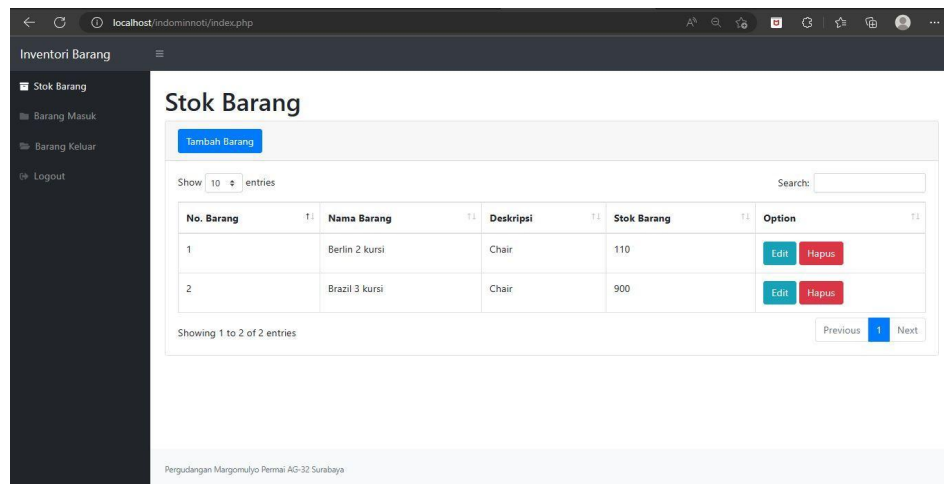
localhost/indominnoti/index.php

Inventori Barang

Stok Barang
Barang Masuk
Barang Keluar
Logout

Stok Barang

Tambah Barang

Show 10 entries

Search:

| No. Barang | Nama Barang | Deskripsi | Stok Barang | Option |
|---|---|---|---|---|
| 1 | Berlin 2 kursi | Chair | 110 | Edit Hapus |
| 2 | Brazil 3 kursi | Chair | 900 | Edit Hapus |

Showing 1 to 2 of 2 entries

Previous 1 Next

Pergudangan Margomulyo Permai AG-32 Surabaya